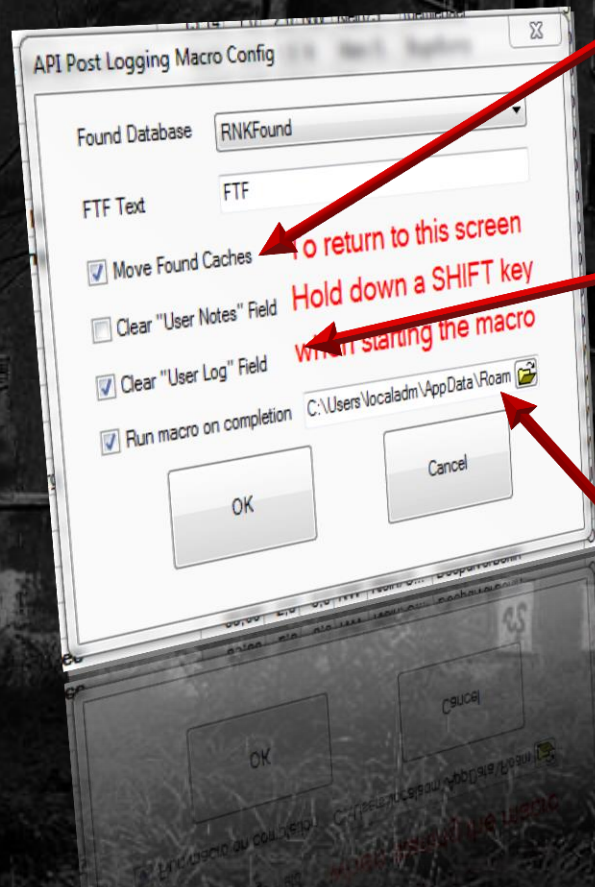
API Post Logging Macro Config

Found Database RNKFound

FTF Text FTF

Move Found Caches

Clear "User Notes" Field

Clear "User Log" Field

Run macro on completion C:\Users\localadm\AppData\Roam

OK

Cancel

To return to this screen Hold down a SHIFT key when starting the macro